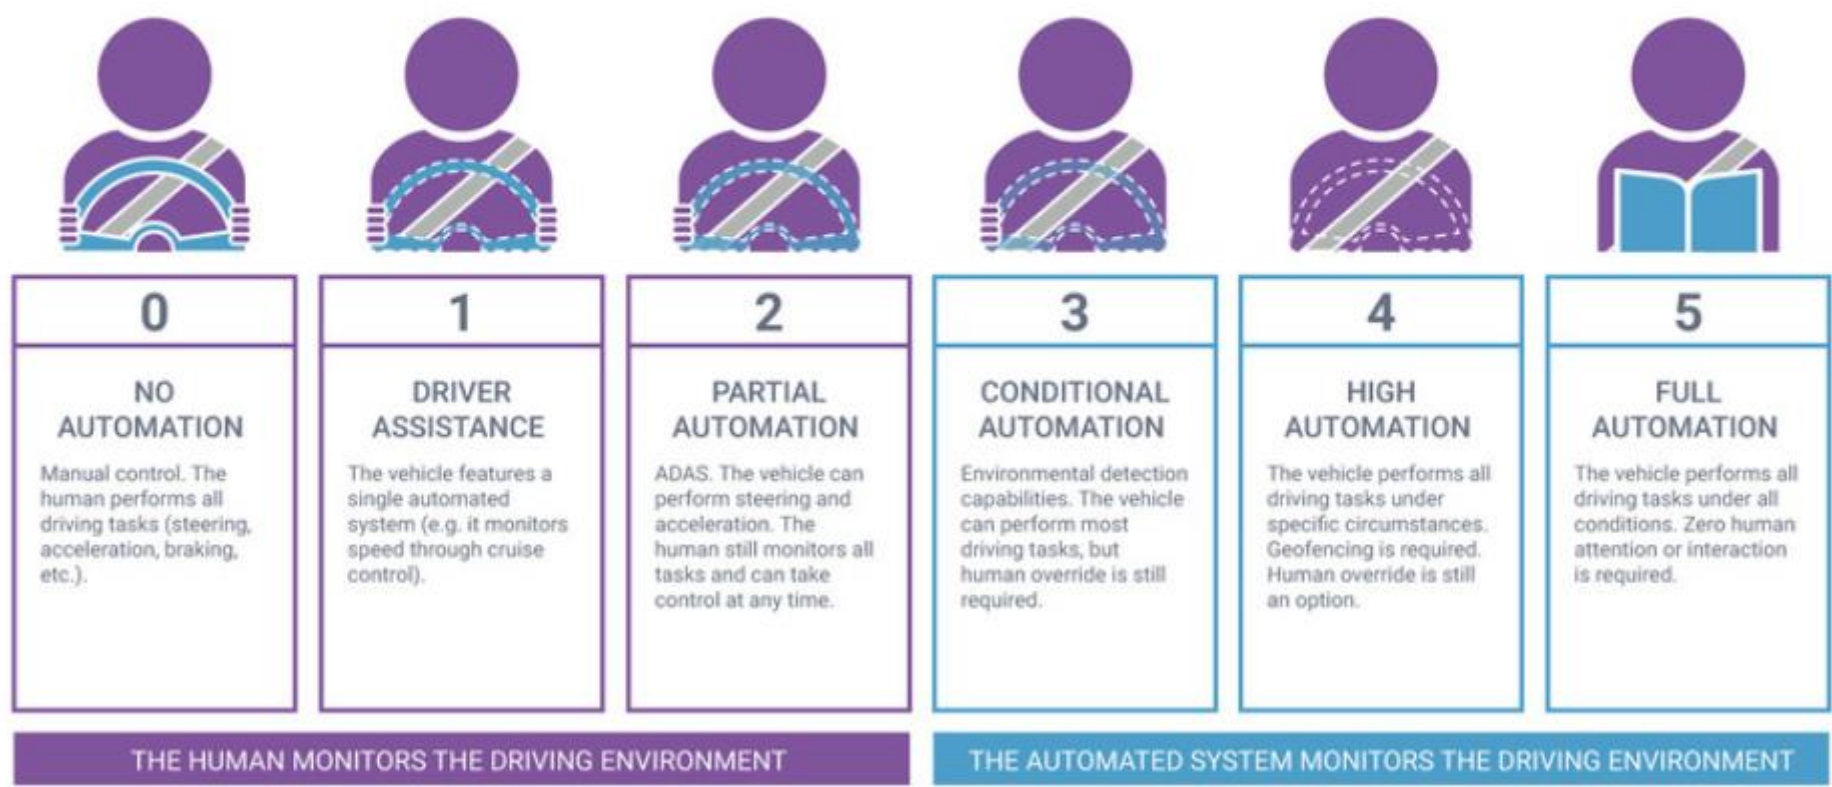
0

NO AUTOMATION

Manual control. The human performs all driving tasks (steering, acceleration, braking, etc.).

1

DRIVER ASSISTANCE

The vehicle features a single automated system (e.g. it monitors speed through cruise control).

2

PARTIAL AUTOMATION

ADAS. The vehicle can perform steering and acceleration. The human still monitors all tasks and can take control at any time.

3

CONDITIONAL AUTOMATION

Environmental detection capabilities. The vehicle can perform most driving tasks, but human override is still required.

4

HIGH AUTOMATION

The vehicle performs all driving tasks under specific circumstances. Geofencing is required. Human override is still an option.

5

FULL AUTOMATION

The vehicle performs all driving tasks under all conditions. Zero human attention or interaction is required.

THE HUMAN MONITORS THE DRIVING ENVIRONMENT

THE AUTOMATED SYSTEM MONITORS THE DRIVING ENVIRONMENT